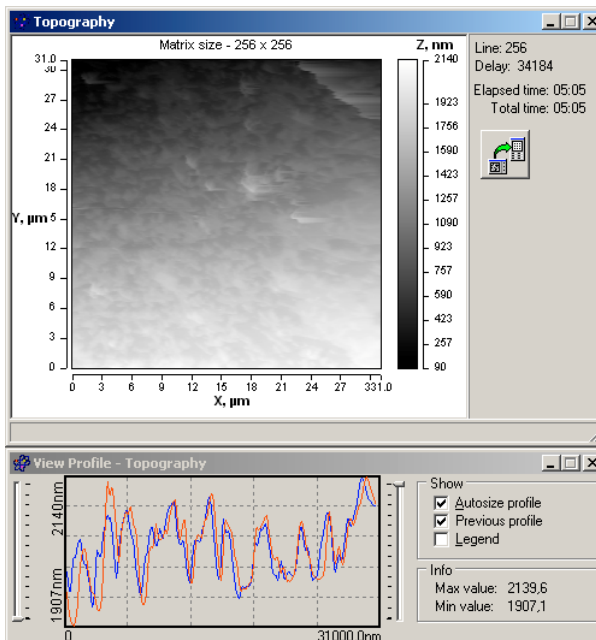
Topography

Matrix size - 256 x 256

Z, nm

31.0
30
27
24
21
18
Y, µm 15
12
9
6
3
0

0 3 6 9 12 15 18 21 24 27 3031.0
X, µm

2140
1923
1756
1590
1423
1257
1090
923
757
590
423
257
90

Line: 256
Delay: 34184
Elapsed time: 05:05
Total time: 05:05

View Profile - Topography

2140nm
1907nm
0
31000.0nm

Show
☑ Autosize profile
☑ Previous profile
☐ Legend

Info
Max value: 2139,6
Min value: 1907,1